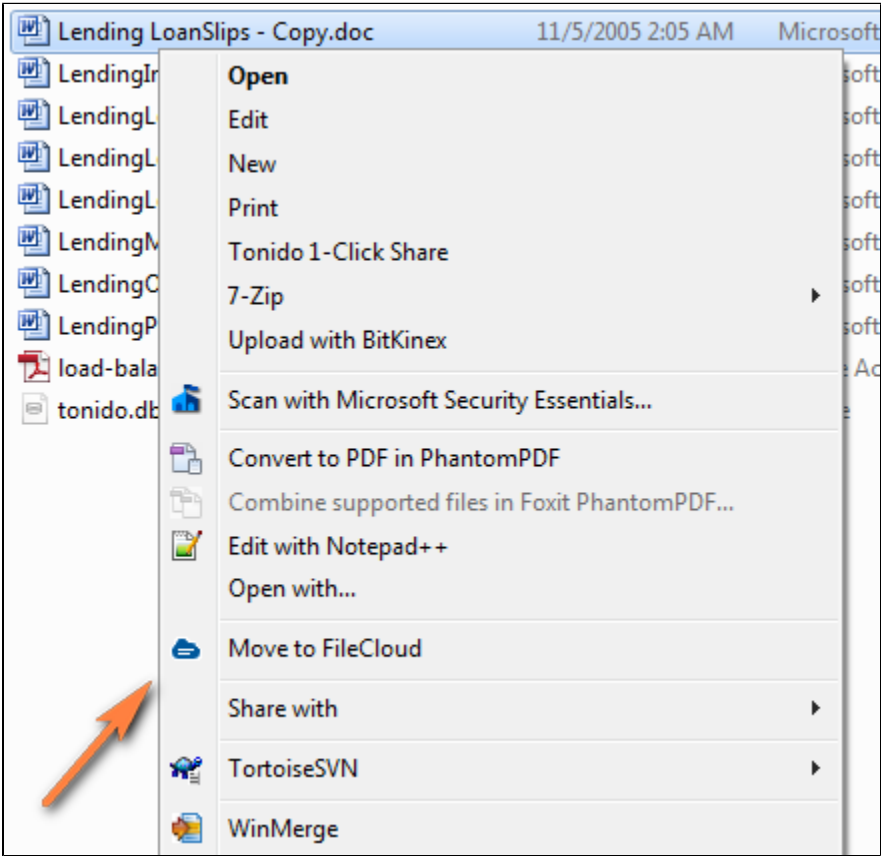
Lending LoanSlips - Copy.doc 11/5/2005 2:05 AM Microsoft

LendingI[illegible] soft
LendingL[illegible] soft
LendingL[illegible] soft
LendingL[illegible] soft
LendingM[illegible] soft
LendingO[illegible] soft
LendingP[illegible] soft
load-bala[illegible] Ac
tonido.db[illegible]

Open
Edit
New
Print
Tonido 1-Click Share
7-Zip
Upload with BitKinex
Scan with Microsoft Security Essentials...
Convert to PDF in PhantomPDF
Combine supported files in Foxit PhantomPDF...
Edit with Notepad++
Open with...
Move to FileCloud
Share with
TortoiseSVN
WinMerge